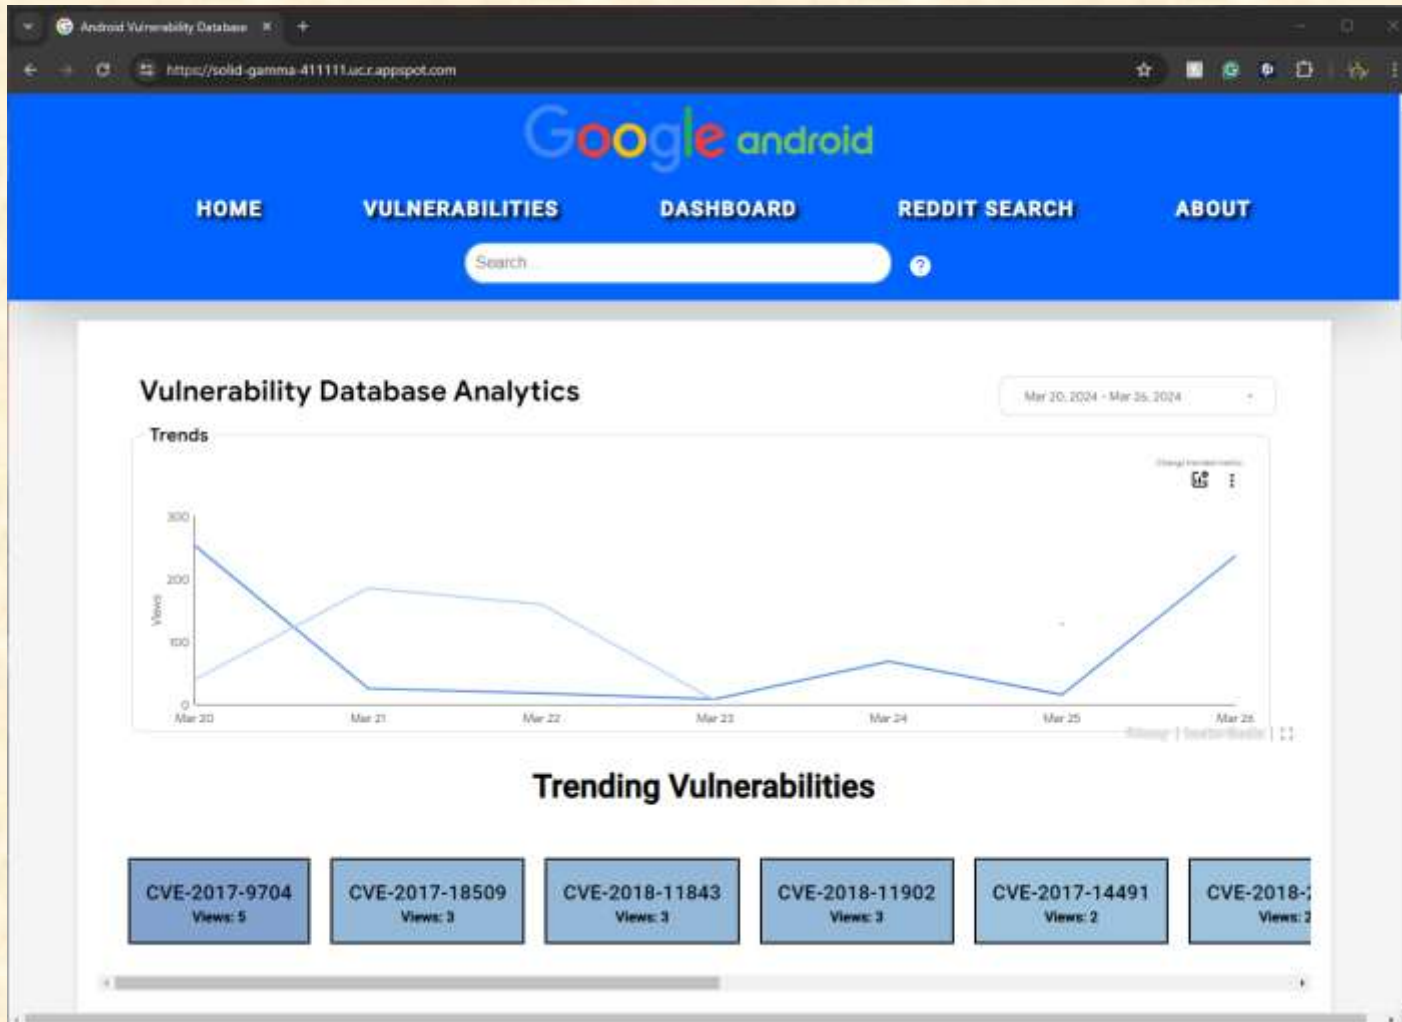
Android Vulnerability Database

https://solid-gamma-411111.uc.r.appspot.com

Google android

HOME VULNERABILITIES DASHBOARD REDDIT SEARCH ABOUT

Search...

?

Vulnerability Database Analytics

Mar 20, 2024 - Mar 26, 2024

Trends

300
200
100
0
Views

Mar 20 Mar 21 Mar 22 Mar 23 Mar 24 Mar 25 Mar 26

Trending Vulnerabilities

CVE-2017-9704
Views: 5

CVE-2017-18509
Views: 3

CVE-2018-11843
Views: 3

CVE-2018-11902
Views: 3

CVE-2017-14491
Views: 2

CVE-2018-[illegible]
Views: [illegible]